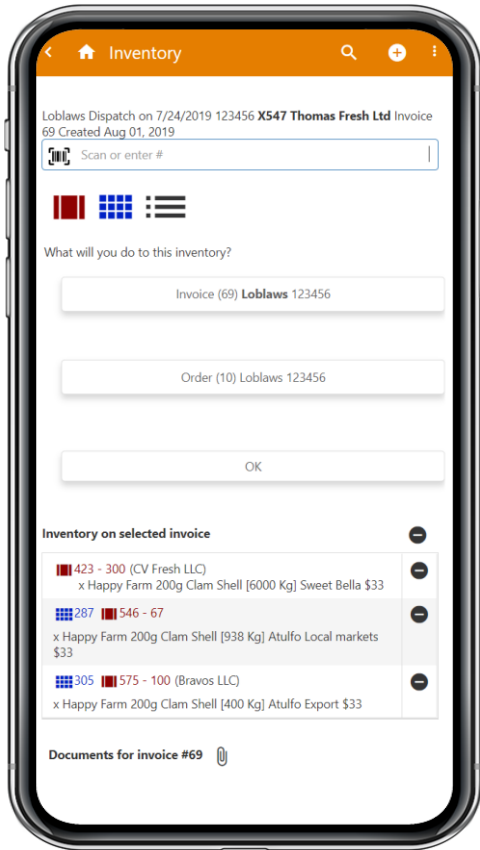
Inventory

Loblaws Dispatch on 7/24/2019 123456 **X547 Thomas Fresh Ltd** Invoice 69 Created Aug 01, 2019

Scan or enter #

What will you do to this inventory?

Invoice (69) **Loblaws** 123456

Order (10) Loblaws 123456

OK

**Inventory on selected invoice**

| |
|---|
| 423 - 300 (CV Fresh LLC) x Happy Farm 200g Clam Shell [6000 Kg] Sweet Bella $33 |
| 287 546 - 67 x Happy Farm 200g Clam Shell [938 Kg] Atulfo Local markets $33 |
| 305 575 - 100 (Bravos LLC) x Happy Farm 200g Clam Shell [400 Kg] Atulfo Export $33 |

**Documents for invoice #69**